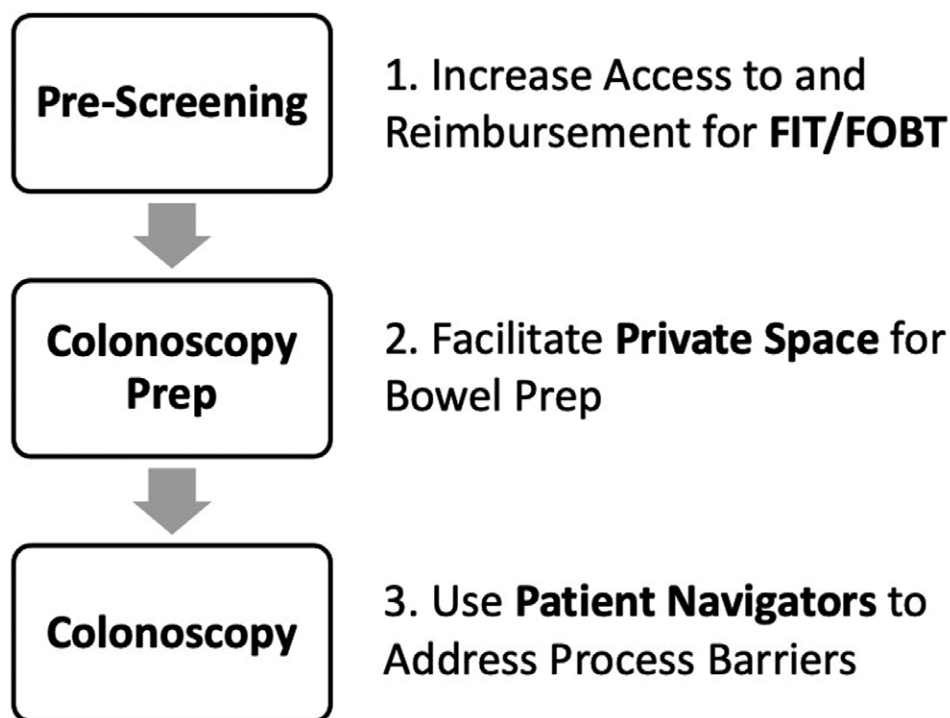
Pre-Screening

1. Increase Access to and Reimbursement for **FIT/FOBT**

Colonoscopy Prep

2. Facilitate **Private Space** for Bowel Prep

Colonoscopy

3. Use **Patient Navigators** to Address Process Barriers